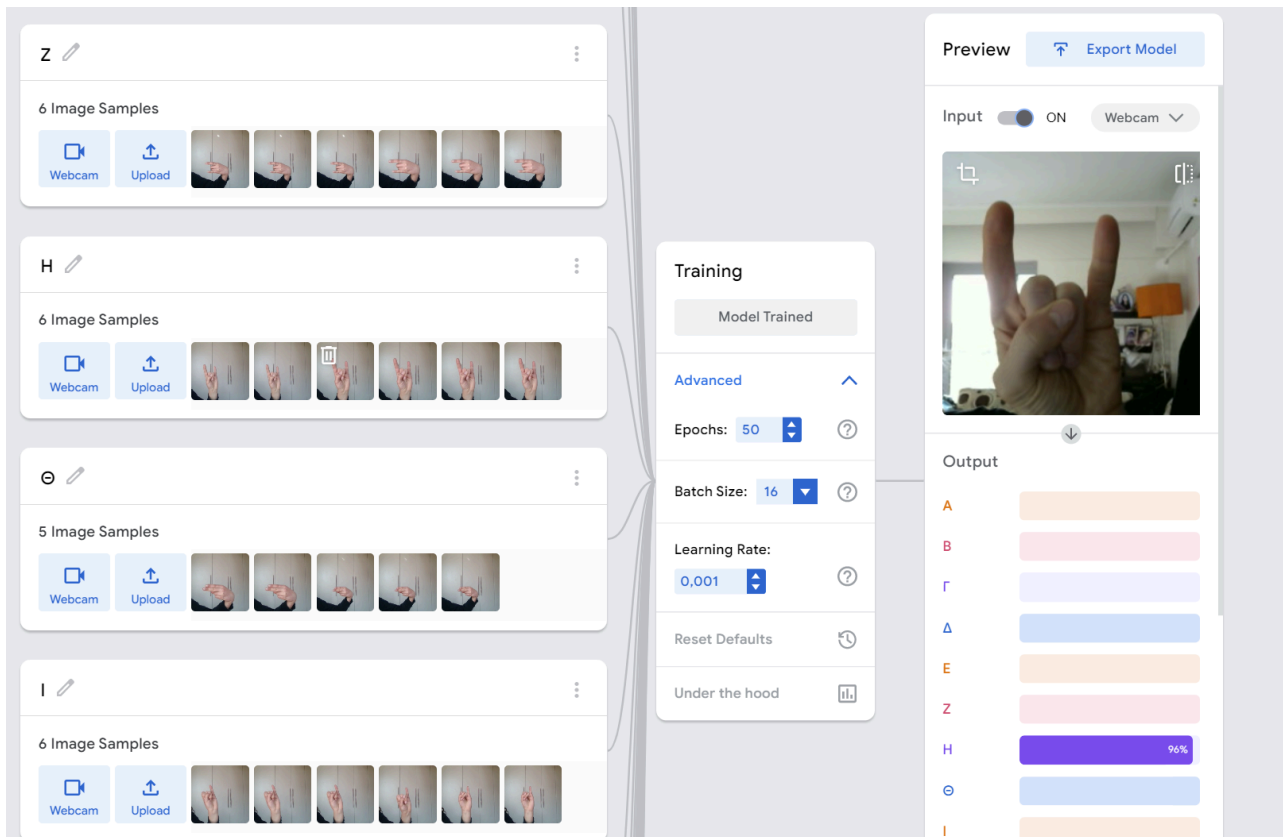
Z

6 Image Samples

Webcam

Upload

H

6 Image Samples

Webcam

Upload

Θ

5 Image Samples

Webcam

Upload

I

6 Image Samples

Webcam

Upload

Training

Model Trained

Advanced

Epochs: 50

Batch Size: 16

Learning Rate:

0,001

Reset Defaults

Under the hood

Preview

Export Model

Input ON

Webcam

Output

A

B

Γ

Δ

E

Z

H 96%

Θ

I